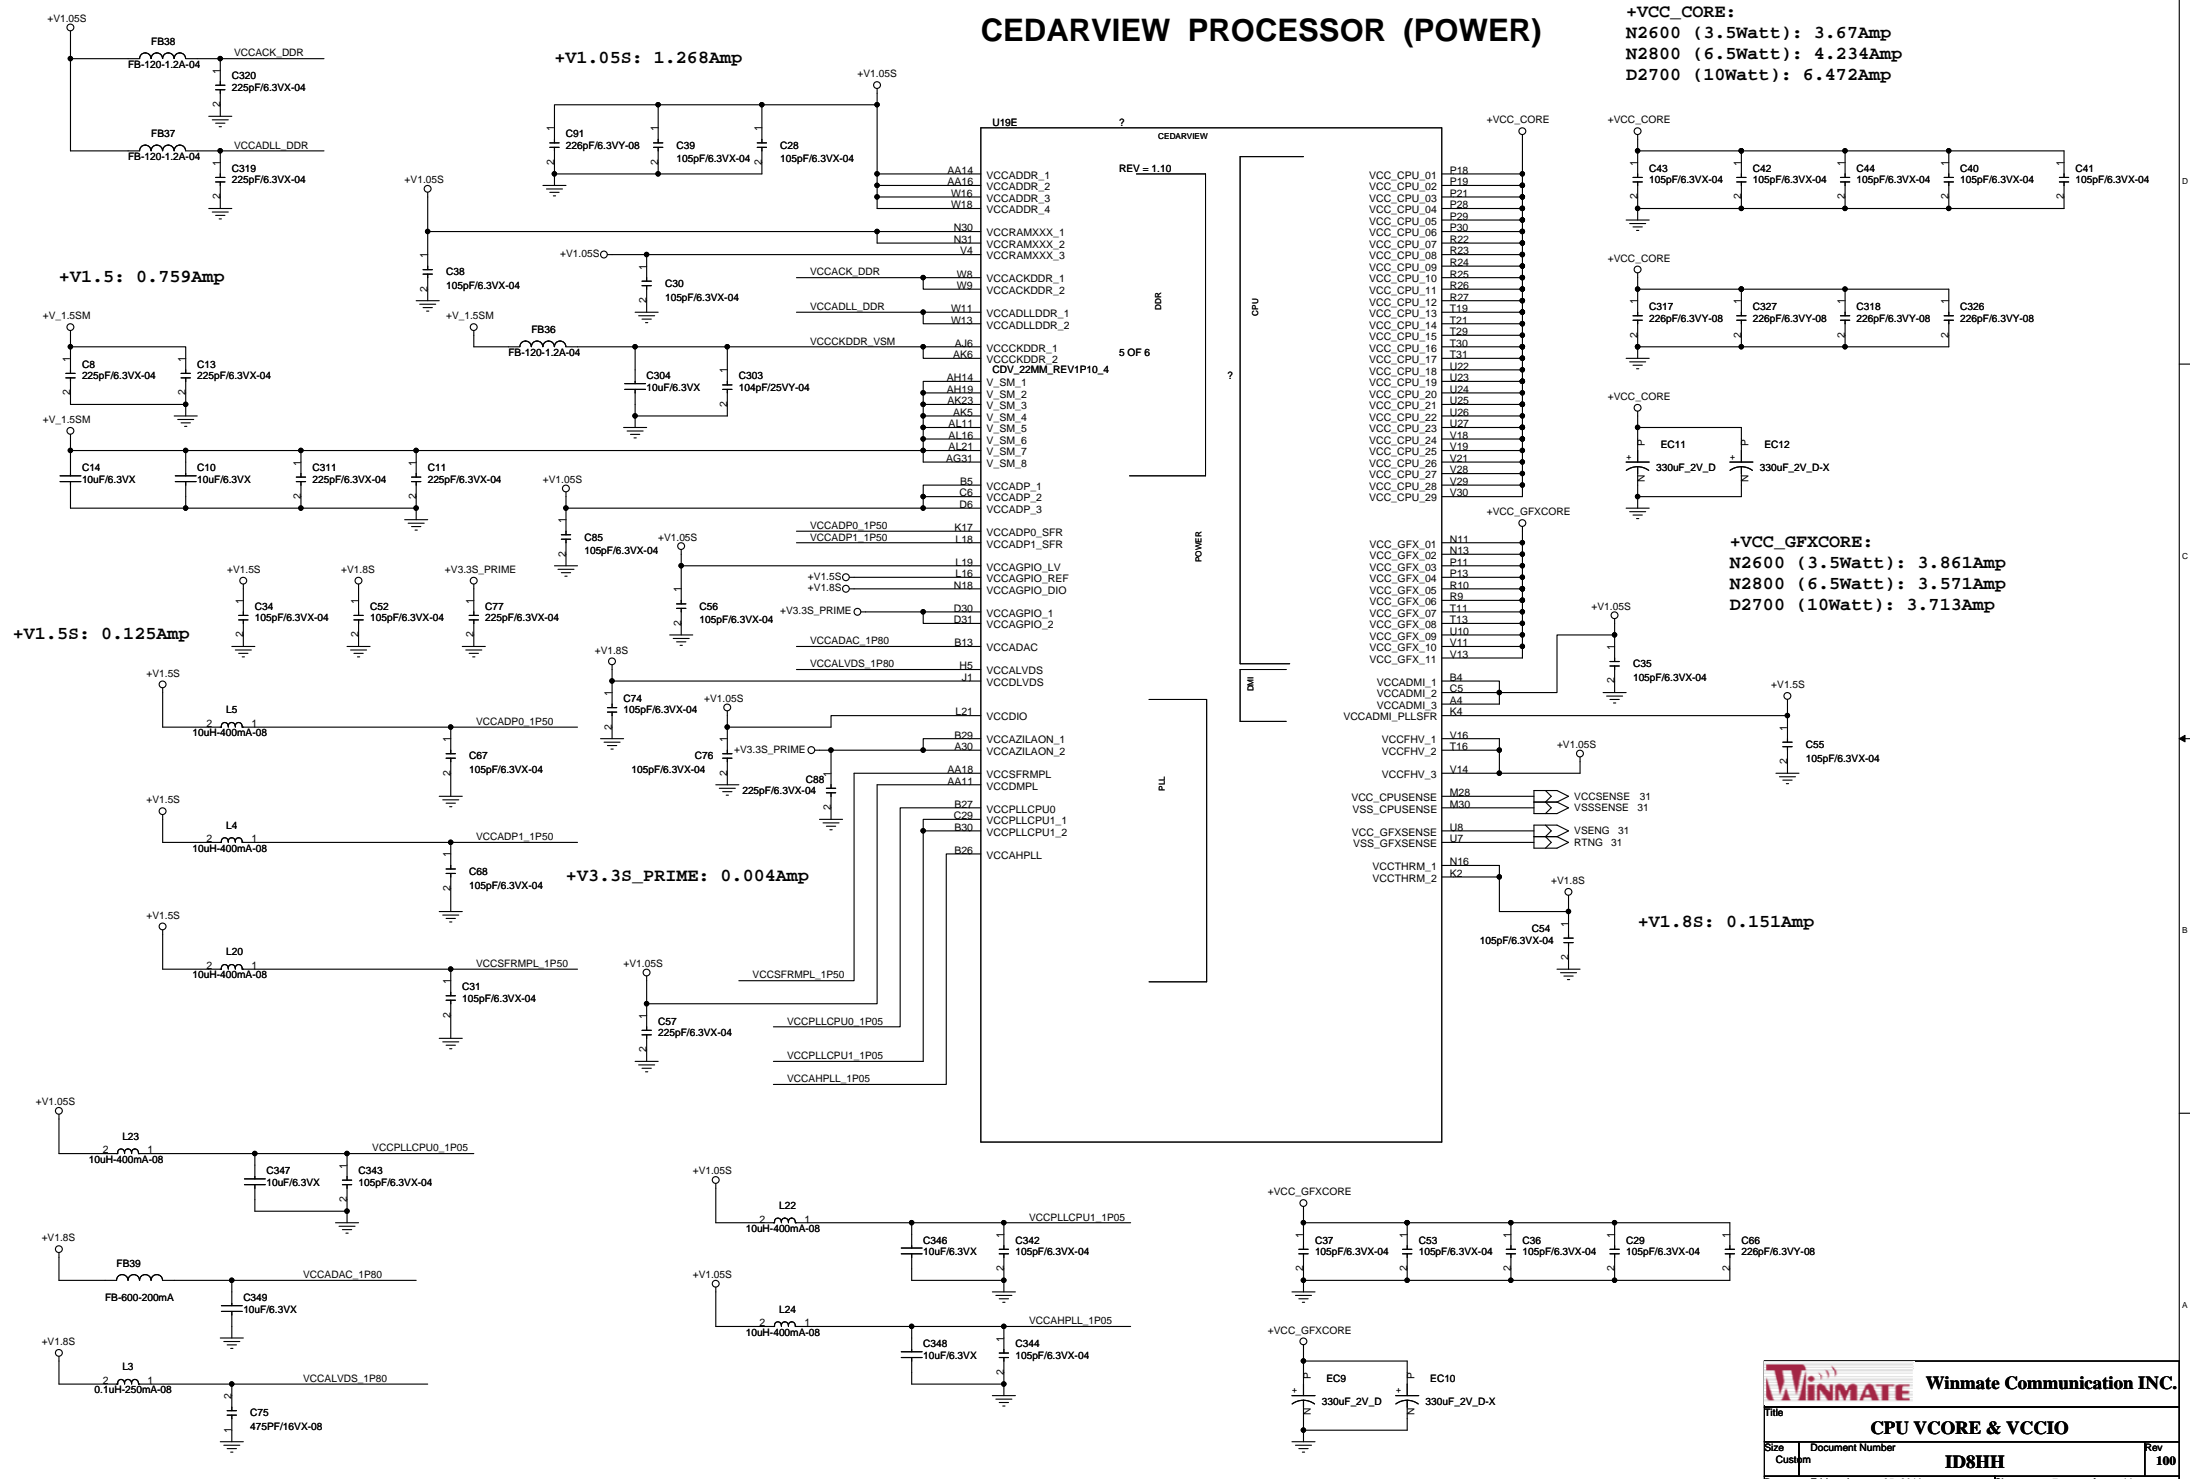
CEDARVIEW PROCESSOR (POWER)

+VCC_CORE:
N2600 (3.5Watt): 3.67Amp
N2800 (6.5Watt): 4.234Amp
D2700 (10Watt): 6.472Amp

+V1.05S: 1.268Amp

+V1.5: 0.759Amp

+V1.5S: 0.125Amp

+V3.3S_PRIME: 0.004Amp

+VCC_GFXCORE:
N2600 (3.5Watt): 3.861Amp
N2800 (6.5Watt): 3.571Amp
D2700 (10Watt): 3.713Amp

+V1.8S: 0.151Amp

+V1.05S
FB38
FB-120-1.2A-04
VCCACK_DDR
C320
225pF/6.3VX-04
FB37
FB-120-1.2A-04
VCCADLL_DDR
C319
225pF/6.3VX-04

C91
226pF/6.3VY-08
C39
105pF/6.3VX-04
C28
105pF/6.3VX-04
+V1.05S

U19E
?
CEDARVIEW
REV = 1.10
AA14 VCCADDR_1
AA16 VCCADDR_2
W16 VCCADDR_3
W18 VCCADDR_4
N30 VCCRAMXXX_1
N31 VCCRAMXXX_2
V4 VCCRAMXXX_3
W8 VCCACKDDR_1
W9 VCCACKDDR_2
W11 VCCADLLDDR_1
W13 VCCADLLDDR_2
AJ6 VCCCKDDR_1
AK6 VCCCKDDR_2
5 OF 6
CDV_22MM_REV1P10_4
AH14 V_SM_1
AH19 V_SM_2
AK23 V_SM_3
AK5 V_SM_4
AL11 V_SM_5
AL16 V_SM_6
AL21 V_SM_7
AG31 V_SM_8
B5 VCCADP_1
C6 VCCADP_2
D6 VCCADP_3
K17 VCCADP0_SFR
L18 VCCADP1_SFR
L19 VCCAGPIO_LV
L16 VCCAGPIO_REF
N18 VCCAGPIO_DIO
D30 VCCAGPIO_1
D31 VCCAGPIO_2
B13 VCCADAC
H5 VCCALVDS
J1 VCCDLVDS
L21 VCCDIO
B29 VCCAZILAON_1
A30 VCCAZILAON_2
AA18 VCCSFRMPL
AA11 VCCDMPL
B27 VCCPLLCPU0
C29 VCCPLLCPU1_1
C30 VCCPLLCPU1_2
B26 VCCAHPLL
DDR
CPU
POWER
PLL
DMI
?

+V1.05S
C38
105pF/6.3VX-04
+V1.05S
C30
105pF/6.3VX-04
VCCACK_DDR
VCCADLL_DDR
VCCCKDDR_VSM
+V_1.5SM
FB36
FB-120-1.2A-04
C304
10uF/6.3VX
C303
104pF/25VY-04

+V_1.5SM
C8
225pF/6.3VX-04
C13
225pF/6.3VX-04
+V_1.5SM
C14
10uF/6.3VX
C10
10uF/6.3VX
C311
225pF/6.3VX-04
C11
225pF/6.3VX-04
+V1.05S
C85
105pF/6.3VX-04
VCCADP0_1P50
VCCADP1_1P50
+V1.05S
+V1.5S
+V1.8S
C56
105pF/6.3VX-04
+V3.3S_PRIME
VCCADAC_1P80
VCCALVDS_1P80
+V1.5S
C34
105pF/6.3VX-04
+V1.8S
C52
105pF/6.3VX-04
+V3.3S_PRIME
C77
225pF/6.3VX-04
+V1.8S
C74
105pF/6.3VX-04
+V1.05S
C76
105pF/6.3VX-04
+V3.3S_PRIME
C88
225pF/6.3VX-04

+V1.5S
L5
10uH-400mA-08
VCCADP0_1P50
C67
105pF/6.3VX-04
+V1.5S
L4
10uH-400mA-08
VCCADP1_1P50
C68
105pF/6.3VX-04
+V1.5S
L20
10uH-400mA-08
VCCSFRMPL_1P50
C31
105pF/6.3VX-04
+V1.05S
VCCSFRMPL_1P50
C57
225pF/6.3VX-04
VCCPLLCPU0_1P05
VCCPLLCPU1_1P05
VCCAHPLL_1P05

VCC_CPU_01 P18
VCC_CPU_02 P19
VCC_CPU_03 P21
VCC_CPU_04 P28
VCC_CPU_05 P29
VCC_CPU_06 P30
VCC_CPU_07 R22
VCC_CPU_08 R23
VCC_CPU_09 R24
VCC_CPU_10 R25
VCC_CPU_11 R26
VCC_CPU_12 R27
VCC_CPU_13 T19
VCC_CPU_14 T21
VCC_CPU_15 T29
VCC_CPU_16 T30
VCC_CPU_17 T31
VCC_CPU_18 U22
VCC_CPU_19 U23
VCC_CPU_20 U24
VCC_CPU_21 U25
VCC_CPU_22 U26
VCC_CPU_23 U27
VCC_CPU_24 V18
VCC_CPU_25 V19
VCC_CPU_26 V21
VCC_CPU_27 V28
VCC_CPU_28 V29
VCC_CPU_29 V30
+VCC_CORE
+VCC_GFXCORE
VCC_GFX_01 N11
VCC_GFX_02 N13
VCC_GFX_03 P11
VCC_GFX_04 P13
VCC_GFX_05 R10
VCC_GFX_06 R9
VCC_GFX_07 T11
VCC_GFX_08 T13
VCC_GFX_09 U10
VCC_GFX_10 V11
VCC_GFX_11 V13
VCCADMI_1 B4
VCCADMI_2 C5
VCCADMI_3 A4
VCCADMI_PLLSFR K4
VCCFHV_1 V16
VCCFHV_2 T16
VCCFHV_3 V14
VCC_CPUSENSE M28
VSS_CPUSENSE M30
VCC_GFXSENSE U8
VSS_GFXSENSE U7
VCCTHRM_1 N16
VCCTHRM_2 K2
VCCSENSE 31
VSSSENSE 31
VSENG 31
RTNG 31
+V1.05S
C35
105pF/6.3VX-04
+V1.5S
C55
105pF/6.3VX-04
+V1.05S
+V1.8S
C54
105pF/6.3VX-04

+VCC_CORE
C43
105pF/6.3VX-04
C42
105pF/6.3VX-04
C44
105pF/6.3VX-04
C40
105pF/6.3VX-04
C41
105pF/6.3VX-04
+VCC_CORE
C317
226pF/6.3VY-08
C327
226pF/6.3VY-08
C318
226pF/6.3VY-08
C326
226pF/6.3VY-08
+VCC_CORE
EC11
330uF_2V_D
EC12
330uF_2V_D-X

+V1.05S
L23
10uH-400mA-08
VCCPLLCPU0_1P05
C347
10uF/6.3VX
C343
105pF/6.3VX-04
+V1.8S
FB39
FB-600-200mA
VCCADAC_1P80
C349
10uF/6.3VX
+V1.8S
L3
0.1uH-250mA-08
VCCALVDS_1P80
C75
475PF/16VX-08

+V1.05S
L22
10uH-400mA-08
VCCPLLCPU1_1P05
C346
10uF/6.3VX
C342
105pF/6.3VX-04
+V1.05S
L24
10uH-400mA-08
VCCAHPLL_1P05
C348
10uF/6.3VX
C344
105pF/6.3VX-04

+VCC_GFXCORE
C37
105pF/6.3VX-04
C53
105pF/6.3VX-04
C36
105pF/6.3VX-04
C29
105pF/6.3VX-04
C66
226pF/6.3VY-08
+VCC_GFXCORE
EC9
330uF_2V_D
EC10
330uF_2V_D-X

WINMATE
Winmate Communication INC.
Title
CPU VCORE & VCCIO
Size Custom
Document Number
ID8HH
Rev
100
D
C
B
A